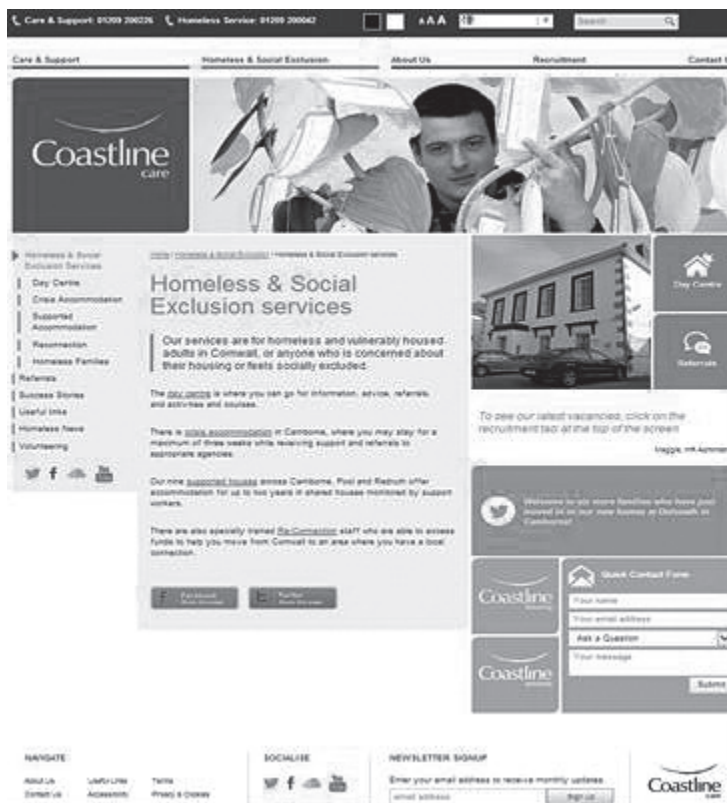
Care & Support: 01209 200226 Homeless Service: 01209 200042 AAA Search

Care & Support Homeless & Social Exclusion About Us Recruitment Contact

Coastline care

Homeless & Social Exclusion Services
Day Centre
Crisis Accommodation
Supported Accommodation
Reconnection
Homeless Families
Referrals
Success Stories
Useful links
Homeless News
Volunteering

Home / Homeless & Social Exclusion / Homeless & Social Exclusion services

Homeless & Social Exclusion services

Our services are for homeless and vulnerably housed adults in Cornwall, or anyone who is concerned about their housing or feels socially excluded.

The day centre is where you can go for information, advice, referrals, and activities and courses.

There is crisis accommodation in Camborne, where you may stay for a maximum of three weeks while receiving support and referrals to appropriate agencies.

Our nine supported houses across Camborne, Pool and Redruth offer accommodation for up to two years in shared houses monitored by support workers.

There are also specially trained Re-Connection staff who are able to access funds to help you move from Cornwall to an area where you have a local connection.

Facebook Share this page
Twitter Share this page

Day Centre

Referrals

To see our latest vacancies, click on the recruitment tab at the top of the screen

Maggie, HR Admin

Welcome to six more families who have just moved in to our new homes at Dolcoath in Camborne!

Coastline housing

Coastline services

Quick Contact Form
Your name
Your email address
Ask a Question
Your message
Submit

NAVIGATE
About Us Useful Links Terms
Contact Us Accessibility Privacy & Cookies

SOCIALISE

NEWSLETTER SIGNUP
Enter your email address to receive monthly updates
email address Sign Up

Coastline